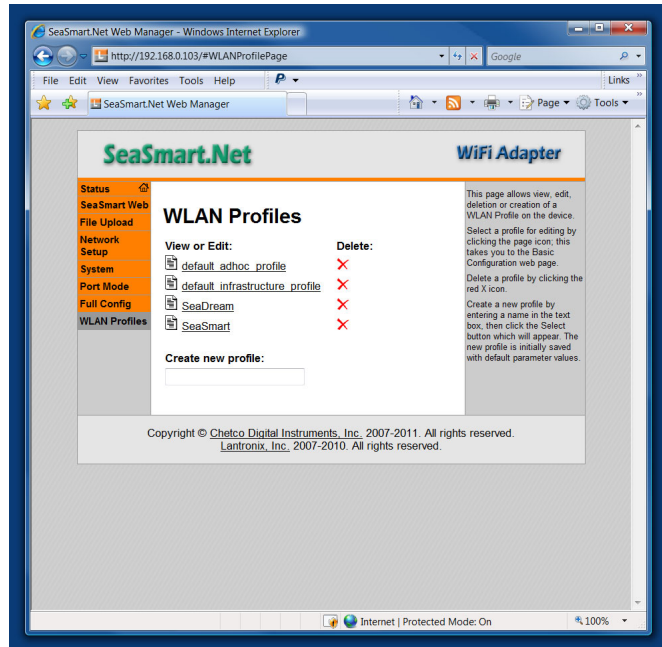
SeaSmart.Net Web Manager - Windows Internet Explorer

http://192.168.0.103/#WLANProfilePage

Google

File Edit View Favorites Tools Help

Links

SeaSmart.Net Web Manager

Page ▾ Tools ▾

SeaSmart.Net

WiFi Adapter

Status
SeaSmart Web
File Upload
Network Setup
System
Port Mode
Full Config
WLAN Profiles

WLAN Profiles

View or Edit:

Delete:

default_adhoc_profile
default_infrastructure_profile
SeaDream
SeaSmart

Create new profile:

This page allows view, edit, deletion or creation of a WLAN Profile on the device.

Select a profile for editing by clicking the page icon; this takes you to the Basic Configuration web page.

Delete a profile by clicking the red X icon.

Create a new profile by entering a name in the text box, then click the Select button which will appear. The new profile is initially saved with default parameter values.

Copyright © Chetco Digital Instruments, Inc. 2007-2011. All rights reserved.
Lantronix, Inc. 2007-2010. All rights reserved.

Internet | Protected Mode: On

100%